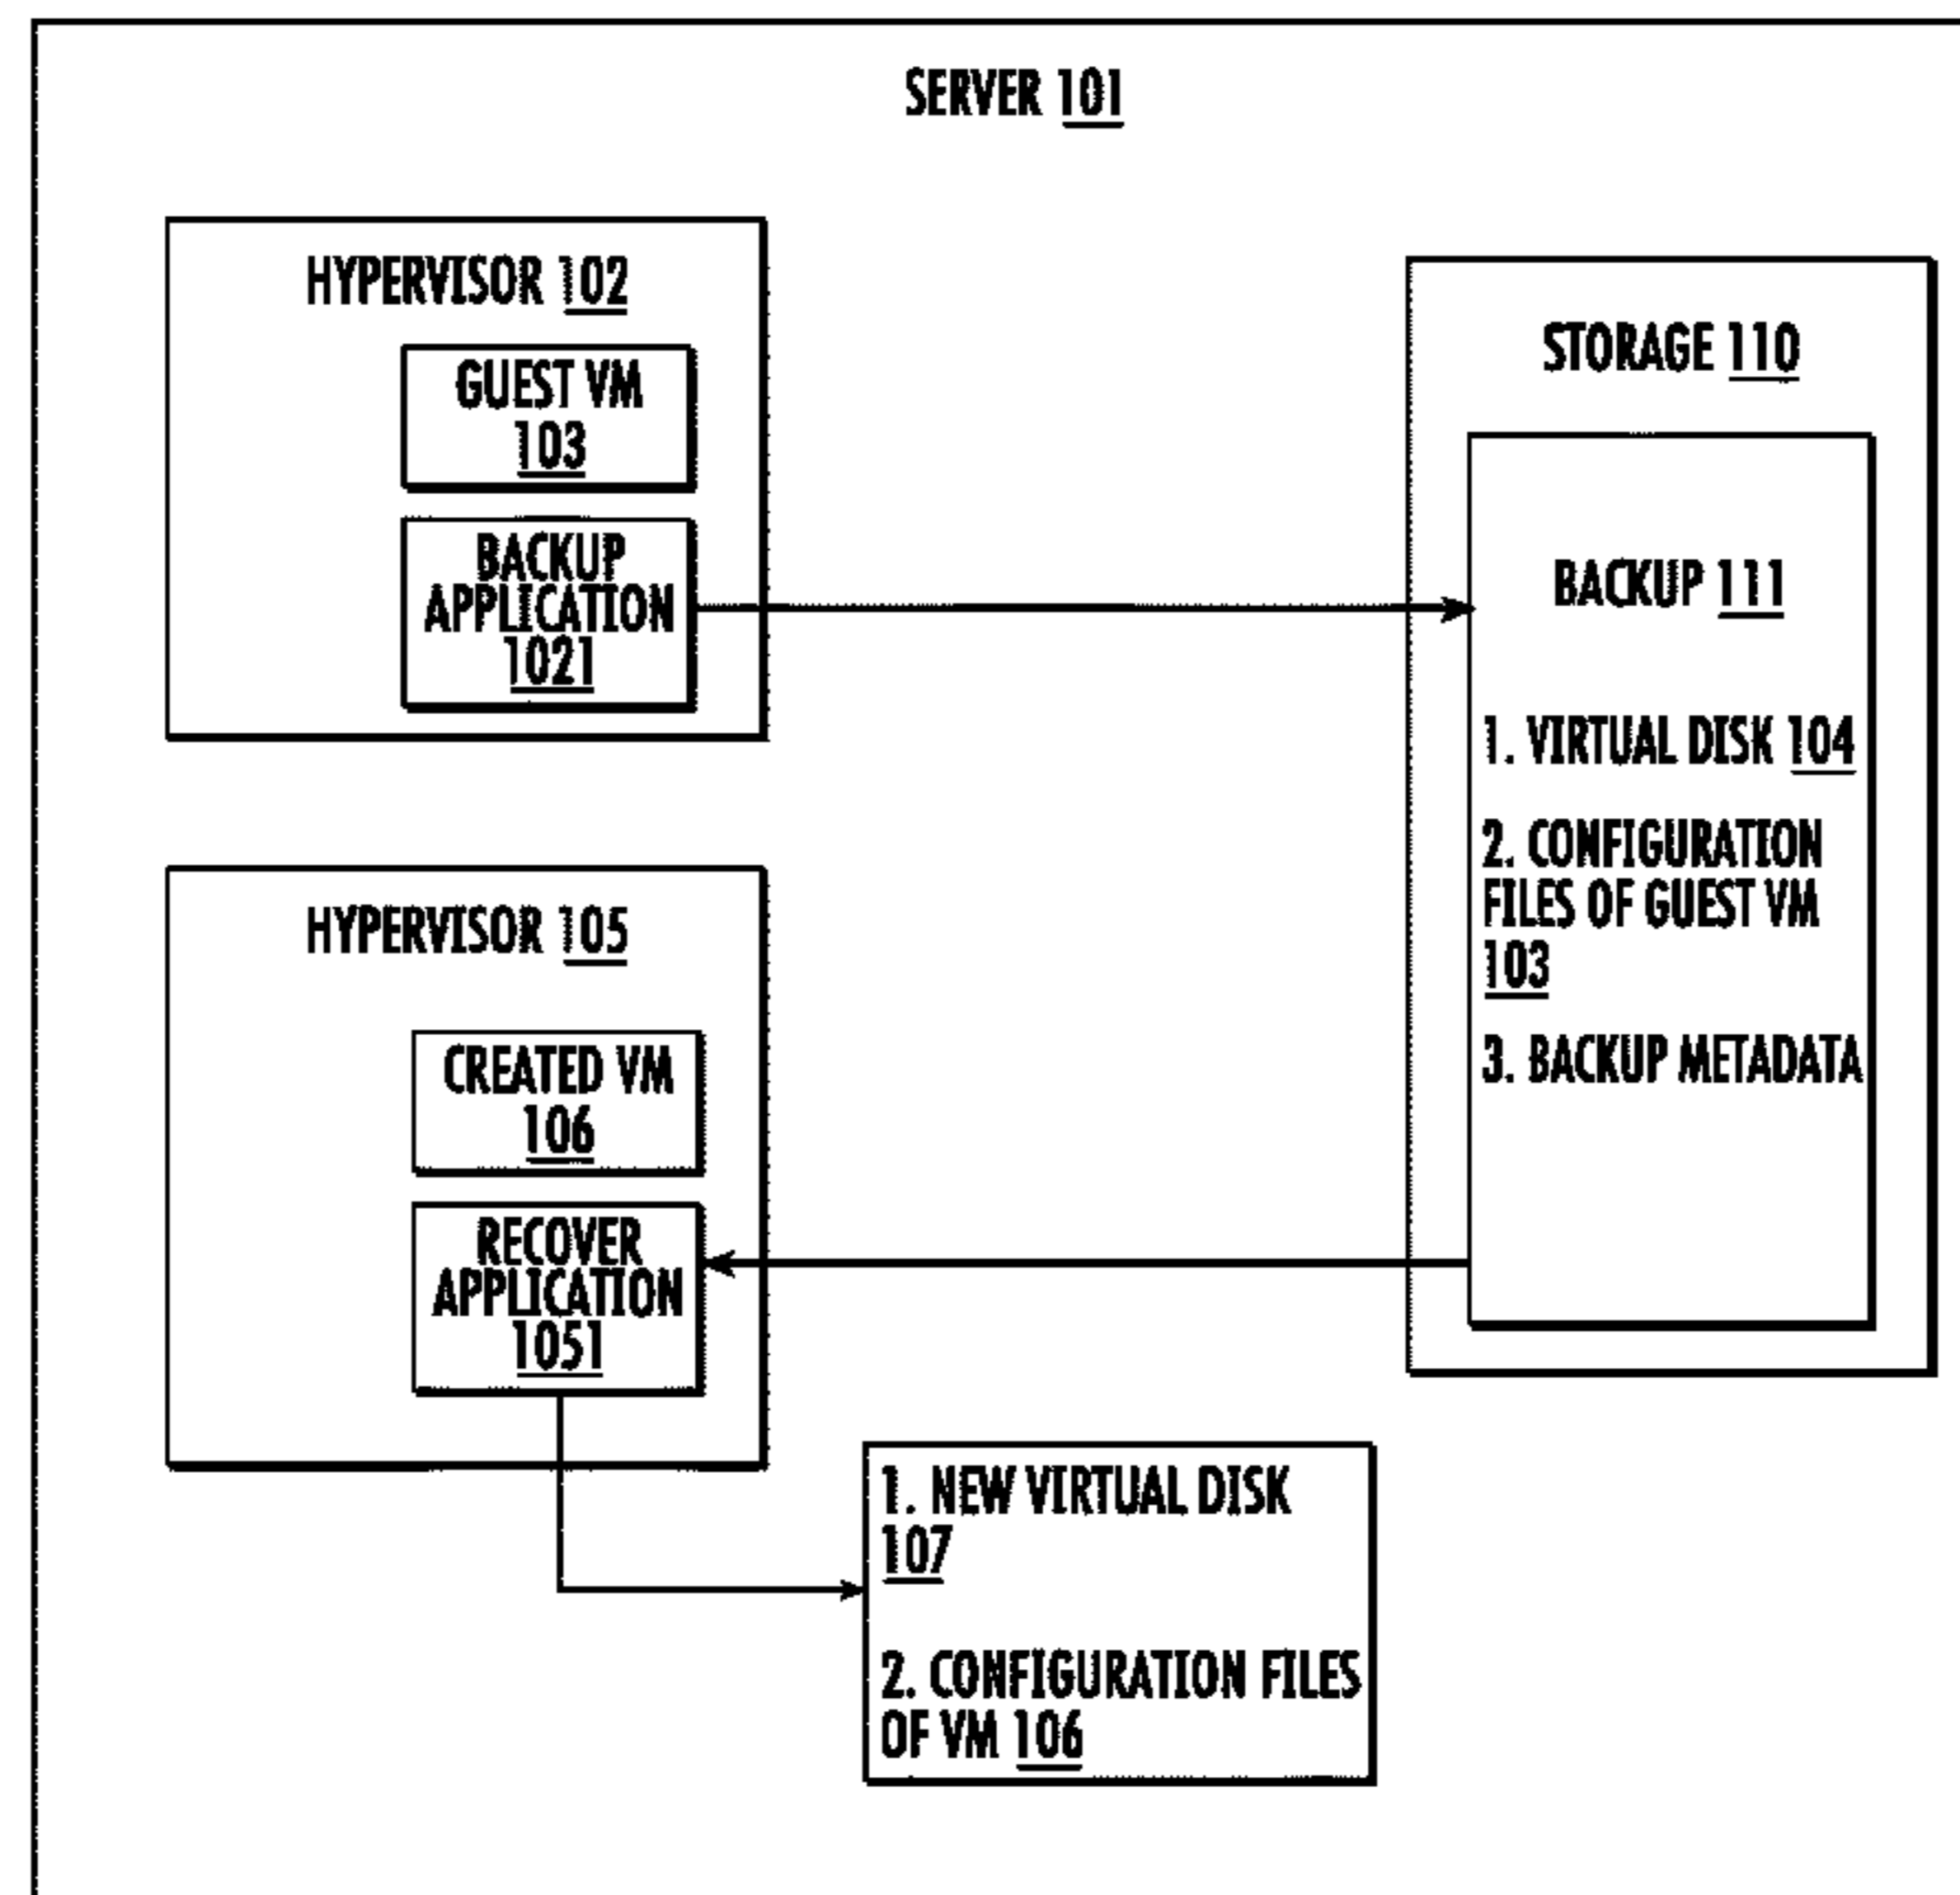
SERVER 101

HYPERVISOR 102

GUEST VM 103

BACKUP APPLICATION 1021

STORAGE 110

BACKUP 111

1. VIRTUAL DISK 104

2. CONFIGURATION FILES OF GUEST VM 103

3. BACKUP METADATA

HYPERVISOR 105

CREATED VM 106

RECOVER APPLICATION 1051

1. NEW VIRTUAL DISK 107

2. CONFIGURATION FILES OF VM 106